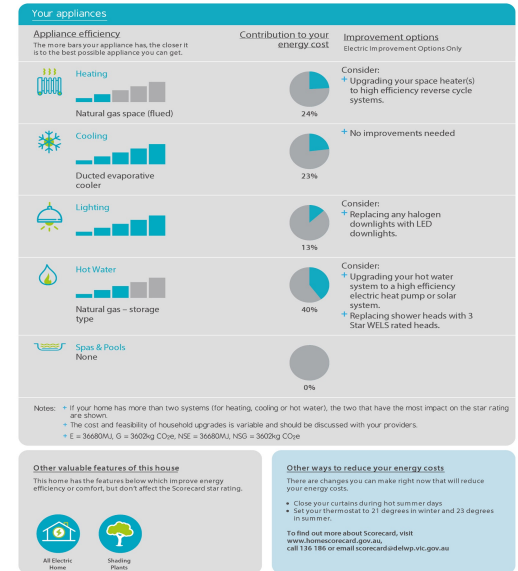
Your appliances

Appliance efficiency
The more bars your appliance has, the closer it is to the best possible appliance you can get.

Contribution to your energy cost

Improvement options
Electric Improvement Options Only

Heating
Natural gas space (flued)
24%
Consider:
+ Upgrading your space heater(s) to high efficiency reverse cycle systems.

Cooling
Ducted evaporative cooler
23%
+ No improvements needed

Lighting
13%
Consider:
+ Replacing any halogen downlights with LED downlights.

Hot Water
Natural gas – storage type
40%
Consider:
+ Upgrading your hot water system to a high efficiency electric heat pump or solar system.
+ Replacing shower heads with 3 Star WELS rated heads.

Spas & Pools
None
0%

Notes: + If your home has more than two systems (for heating, cooling or hot water), the two that have the most impact on the star rating are shown.
+ The cost and feasibility of household upgrades is variable and should be discussed with your providers.
+ E = 36680MJ, G = 3602kg $CO_2e$, NSE = 36680MJ, NSG = 3602kg $CO_2e$

Other valuable features of this house
This home has the features below which improve energy efficiency or comfort, but don't affect the Scorecard star rating.

All Electric Home
Shading Plants

Other ways to reduce your energy costs
There are changes you can make right now that will reduce your energy costs.
• Close your curtains during hot summer days
• Set your thermostat to 21 degrees in winter and 23 degrees in summer.

To find out more about Scorecard, visit www.homescorecard.gov.au, call 136 186 or email scorecard@delwp.vic.gov.au